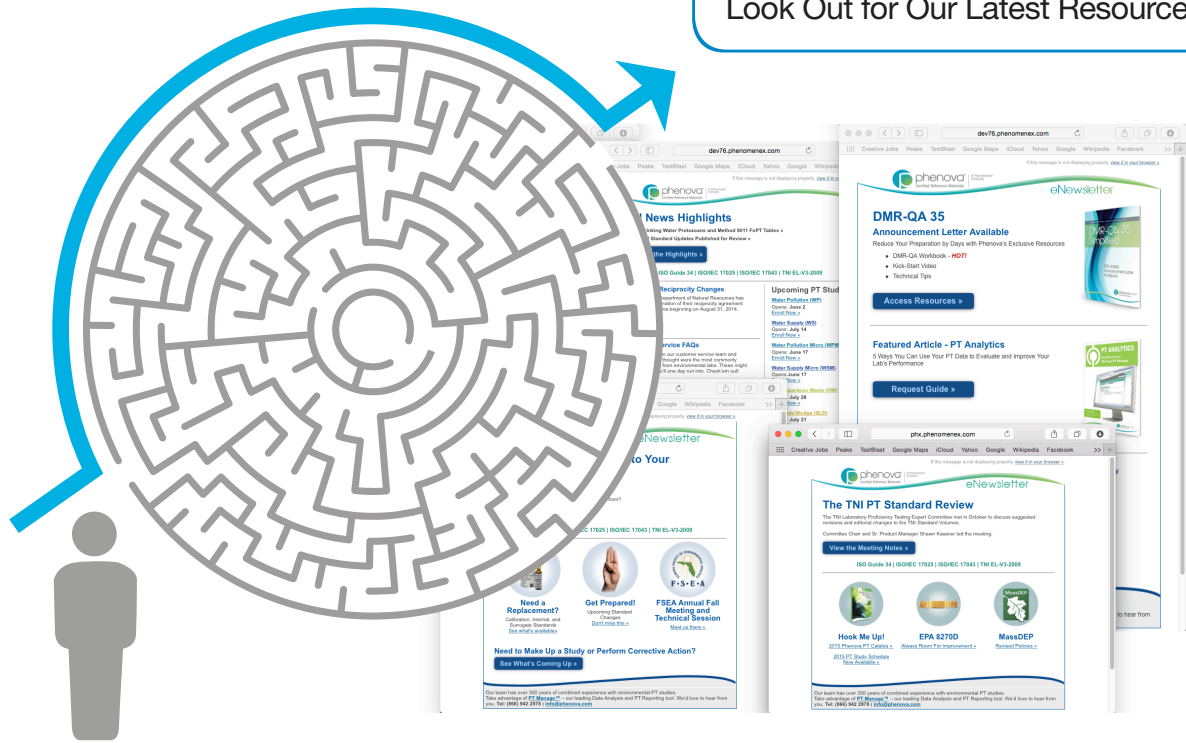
Look Out for Our Latest Resource

dev76.phenomenex.com

Jobs Peaks TestBlast Google Maps iCloud Yahoo Google Wikipedia

If this message is not displaying properly, view it in your browser »

phenova

News Highlights

Drinking Water Professions and Method 6011 FoPT Tables »

Standard Updates Published for Review »

the Highlights »

ISO Guide 34 | ISO/IEC 17025 | ISO/IEC 17043 | TNI EL-V3-2009

Reciprocity Changes

Department of Natural Resources has formation of their reciprocity agreement beginning on August 31, 2014.

Service FAQs

to our customer service team and thought were the most commonly from environmental labs. These might one day run into. Check'em out!

Upcoming PT Stud

Water Pollution (WP)
Opens: June 2
Enroll Now »

Water Supply (WS)
Opens: July 14
Enroll Now »

Water Pollution Micro (WPM)
Opens: June 17
Enroll Now »

Water Supply Micro (WSM)
Opens: June 17

July 28

July 21

dev76.phenomenex.com

Creative Jobs Peaks TestBlast Google Maps iCloud Yahoo Google Wikipedia Facebook

If this message is not displaying properly, view it in your browser »

phenova

eNewsletter

DMR-QA 35

Announcement Letter Available

Reduce Your Preparation by Days with Phenova's Exclusive Resources

DMR-QA Workbook - HOT!
Kick-Start Video
Technical Tips

Access Resources »

Featured Article - PT Analytics

5 Ways You Can Use Your PT Data to Evaluate and Improve Your Lab's Performance

Request Guide »

Google Wikipedia Facebook

eNewsletter

to Your

C 17025 | ISO/IEC 17043 | TNI EL-V3-2009

F·S·E·A

Need a Replacement?
Calibration, Internal, and Surrogate Standards
See what's available»

Get Prepared!
Upcoming Standard Changes
Don't miss this »

FSEA Annual Fall Meeting and Technical Session
Meet us there »

Need to Make Up a Study or Perform Corrective Action?

See What's Coming Up »

Our team has over 300 years of combined experience with environmental PT studies. Take advantage of PT Manage™ – our leading Data Analysis and PT Reporting tool. We'd love to hear from you. Tel: (866) 942 2978 | info@phenova.com

phx.phenomenex.com

Creative Jobs Peaks TestBlast Google Maps iCloud Yahoo Google Wikipedia Facebook

If this message is not displaying properly, view it in your browser »

phenova

eNewsletter

The TNI PT Standard Review

The TNI Laboratory Proficiency Testing Expert Committee met in October to discuss suggested revisions and editorial changes to the TNI Standard Volumes.

Committee Chair and Sr. Product Manager Shawn Kassner led the meeting.

View the Meeting Notes »

ISO Guide 34 | ISO/IEC 17025 | ISO/IEC 17043 | TNI EL-V3-2009

Hook Me Up!
2015 Phenova PT Catalog »
2015 PT Study Schedule Now Available »

EPA 8270D
Always Room For Improvement »

MassDEP
Revised Policies »

to hear from

Our team has over 300 years of combined experience with environmental PT studies. Take advantage of PT Manage™ – our leading Data Analysis and PT Reporting tool. We'd love to hear from you. Tel: (866) 942 2978 | info@phenova.com